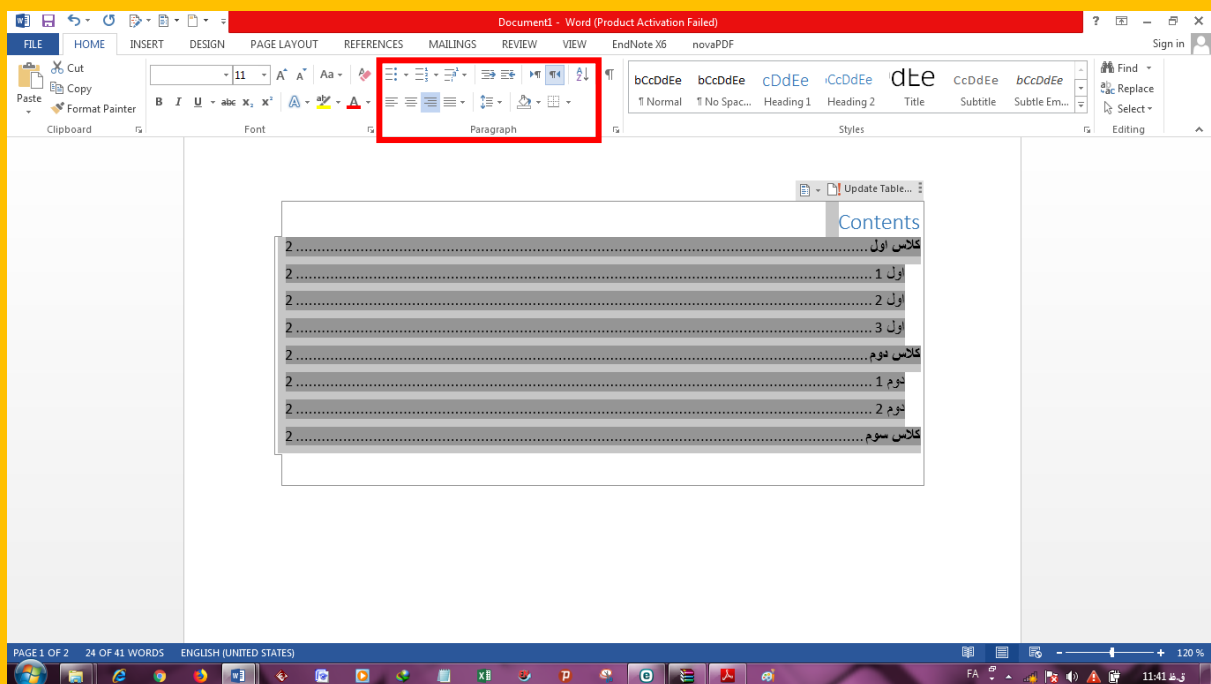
Document1 - Word (Product Activation Failed)

? ─ ✕

FILE HOME INSERT DESIGN PAGE LAYOUT REFERENCES MAILINGS REVIEW VIEW EndNote X6 novaPDF Sign in

Cut
Copy
Paste
Format Painter
Clipboard

11
B I U abc $x_2$ $x^2$
Font

Paragraph

bCcDdEe bCcDdEe cDdEe cCcDdEe dEe CcDdEe bCcDdEe
¶ Normal ¶ No Spac... Heading 1 Heading 2 Title Subtitle Subtle Em...
Styles

Find
Replace
Select
Editing

Update Table...

Contents

کلاس اول ........................................................................................................ 2
اول 1 ........................................................................................................ 2
اول 2 ........................................................................................................ 2
اول 3 ........................................................................................................ 2
کلاس دوم ........................................................................................................ 2
دوم 1 ........................................................................................................ 2
دوم 2 ........................................................................................................ 2
کلاس سوم ........................................................................................................ 2

PAGE 1 OF 2 24 OF 41 WORDS ENGLISH (UNITED STATES) 120 %

FA 11:41 ق.ظ